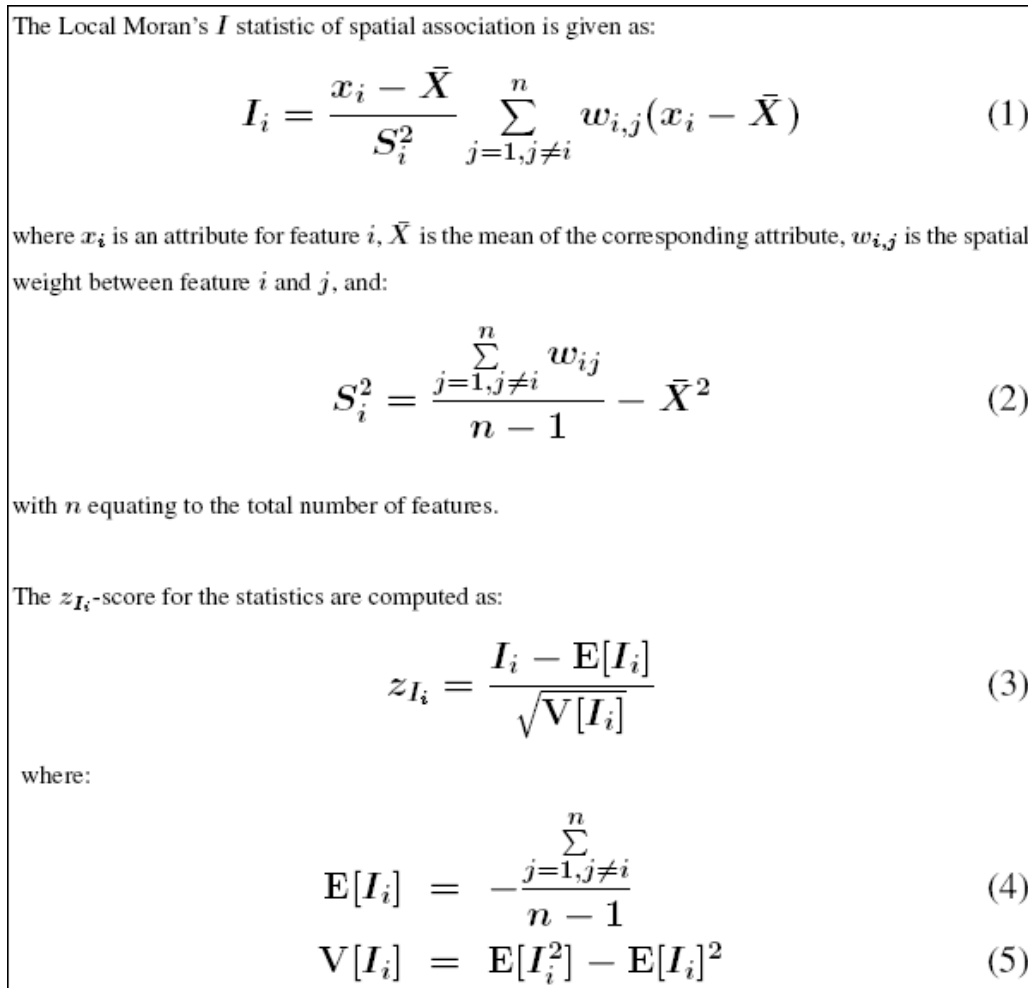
The Local Moran's $I$ statistic of spatial association is given as:

$$I_i = \frac{x_i - \bar{X}}{S_i^2} \sum_{j=1, j\neq i}^{n} w_{i,j}(x_i - \bar{X}) \qquad (1)$$

where $x_i$ is an attribute for feature $i$, $\bar{X}$ is the mean of the corresponding attribute, $w_{i,j}$ is the spatial weight between feature $i$ and $j$, and:

$$S_i^2 = \frac{\sum_{j=1, j\neq i}^{n} w_{ij}}{n-1} - \bar{X}^2 \qquad (2)$$

with $n$ equating to the total number of features.

The $z_{I_i}$-score for the statistics are computed as:

$$z_{I_i} = \frac{I_i - \mathrm{E}[I_i]}{\sqrt{\mathrm{V}[I_i]}} \qquad (3)$$

where:

$$\mathrm{E}[I_i] = -\frac{\sum_{j=1, j\neq i}^{n}}{n-1} \qquad (4)$$
$$\mathrm{V}[I_i] = \mathrm{E}[I_i^2] - \mathrm{E}[I_i]^2 \qquad (5)$$